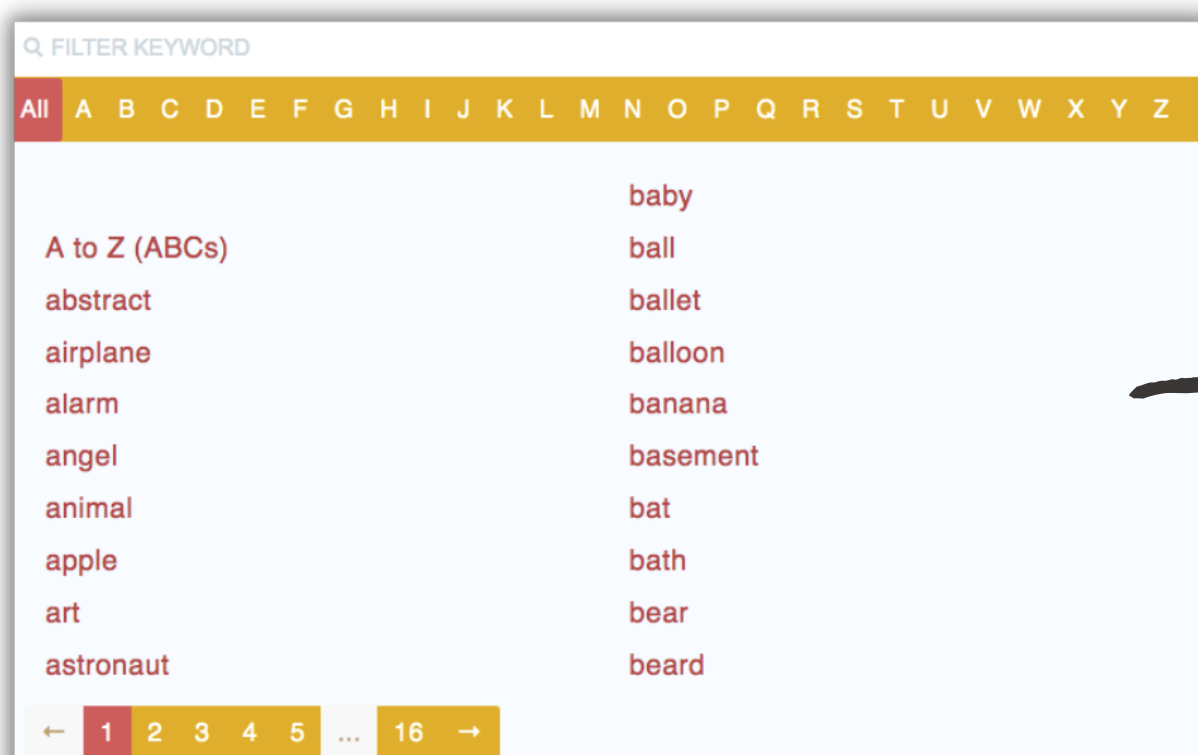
FILTER KEYWORD

All A B C D E F G H I J K L M N O P Q R S T U V W X Y Z

A to Z (ABCs)
abstract
airplane
alarm
angel
animal
apple
art
astronaut

baby
ball
ballet
balloon
banana
basement
bat
bath
bear
beard

← 1 2 3 4 5 ... 16 →